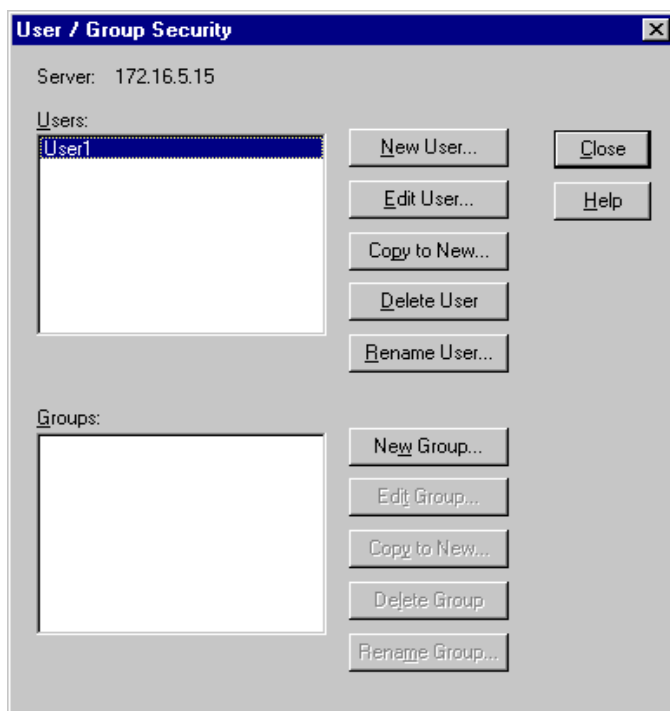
User / Group Security

Server: 172.16.5.15

Users:

User1

New User...

Edit User...

Copy to New...

Delete User

Rename User...

Close

Help

Groups:

New Group...

Edit Group...

Copy to New...

Delete Group

Rename Group...